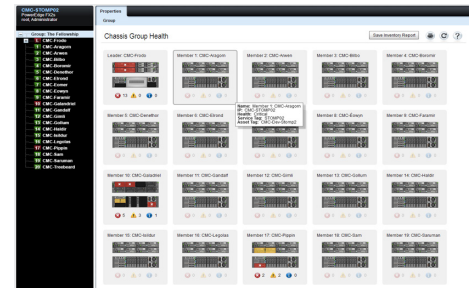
CMC-STOMP02
PowerEdge FX2s
root, Administrator

Group: The Fellowship
L CMC-Frodo
1 CMC-Aragorn
2 CMC-Arwen
3 CMC-Bilbo
4 CMC-Boromir
5 CMC-Denethor
6 CMC-Elrond
7 CMC-Eomer
8 CMC-Eowyn
9 CMC-Faramir
10 CMC-Galadriel
11 CMC-Gandalf
12 CMC-Gimli
13 CMC-Gollum
14 CMC-Haldir
15 CMC-Isildur
16 CMC-Legolas
17 CMC-Pippin
18 CMC-Sam
19 CMC-Saruman
20 CMC-Treebeard

Properties
Group

Chassis Group Health

Save Inventory Report

Leader: CMC-Frodo
13 5 0

Member 1: CMC-Aragorn
Name: Member 1: CMC-Aragorn
IP: CMC-STOMP02
Health: Critical
Service Tag: STOMP02
Asset Tag: CMC-Dev-Stomp2

Member 2: CMC-Arwen
0 0 0

Member 3: CMC-Bilbo
0 0 0

Member 4: CMC-Boromir
0 0 0

Member 5: CMC-Denethor
0 0 0

Member 6: CMC-Elrond
0 0 0

Member 7: CMC-Eomer
0 0 0

Member 8: CMC-Eowyn
0 0 0

Member 9: CMC-Faramir
0 0 0

Member 10: CMC-Galadriel
5 3 1

Member 11: CMC-Gandalf
0 0 0

Member 12: CMC-Gimli
0 0 0

Member 13: CMC-Gollum
0 0 0

Member 14: CMC-Haldir
0 0 0

Member 15: CMC-Isildur
0 0 0

Member 16: CMC-Legolas
0 0 0

Member 17: CMC-Pippin
2 2 0

Member 18: CMC-Sam
0 0 0

Member 19: CMC-Saruman
0 0 0